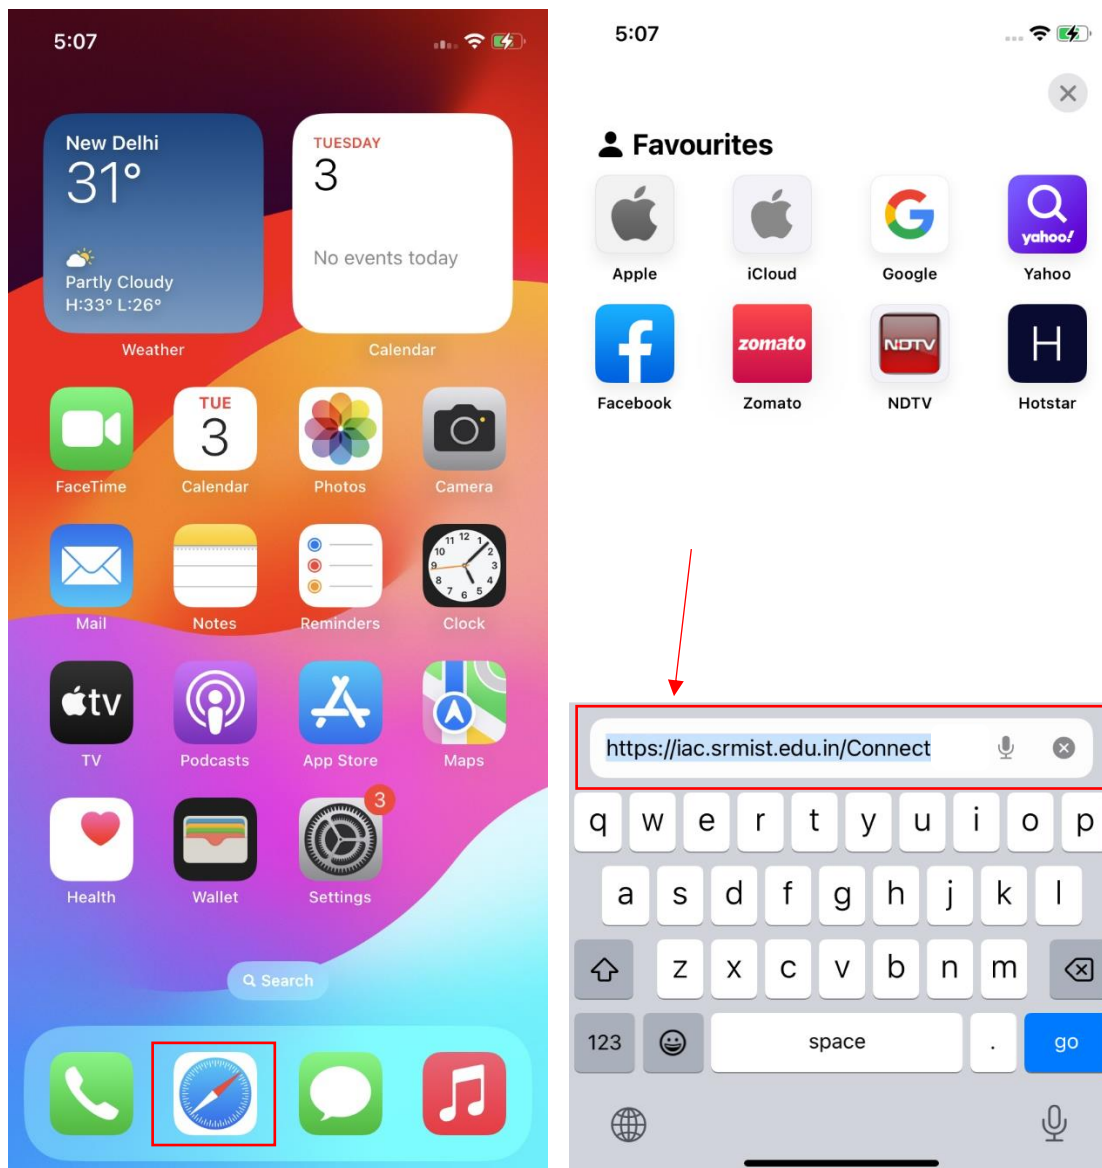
5:07

New Delhi
31°
Partly Cloudy
H:33° L:26°
Weather

TUESDAY
3
No events today
Calendar

FaceTime
TUE
3
Calendar
Photos
Camera
Mail
Notes
Reminders
Clock
tv
TV
Podcasts
App Store
Maps
Health
Wallet
3
Settings

Search

5:07

Favourites
Apple
iCloud
Google
yahoo!
Yahoo
Facebook
zomato
Zomato
NDTV
NDTV
H
Hotstar

https://iac.srmist.edu.in/Connect

q w e r t y u i o p
a s d f g h j k l
z x c v b n m
123 space . go